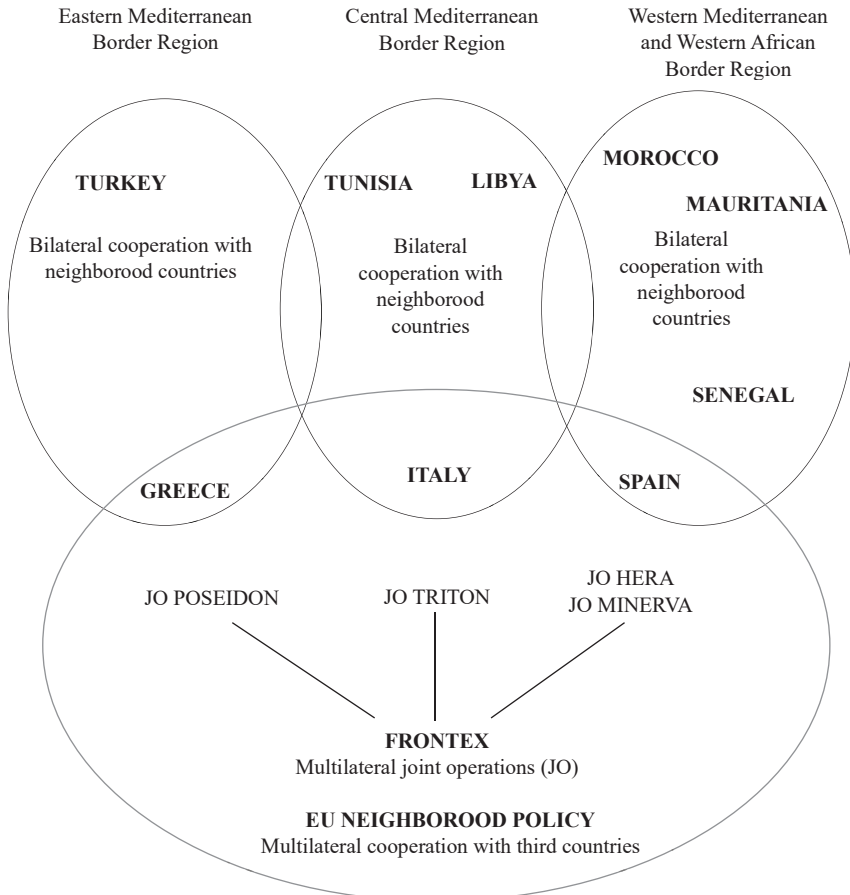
Eastern Mediterranean Border Region

Central Mediterranean Border Region

Western Mediterranean and Western African Border Region

TURKEY

Bilateral cooperation with neighborood countries

TUNISIA

LIBYA

Bilateral cooperation with neighborood countries

MOROCCO

MAURITANIA

Bilateral cooperation with neighborood countries

SENEGAL

GREECE

ITALY

SPAIN

JO POSEIDON

JO TRITON

JO HERA
JO MINERVA

FRONTEX
Multilateral joint operations (JO)

EU NEIGHBOROOD POLICY
Multilateral cooperation with third countries